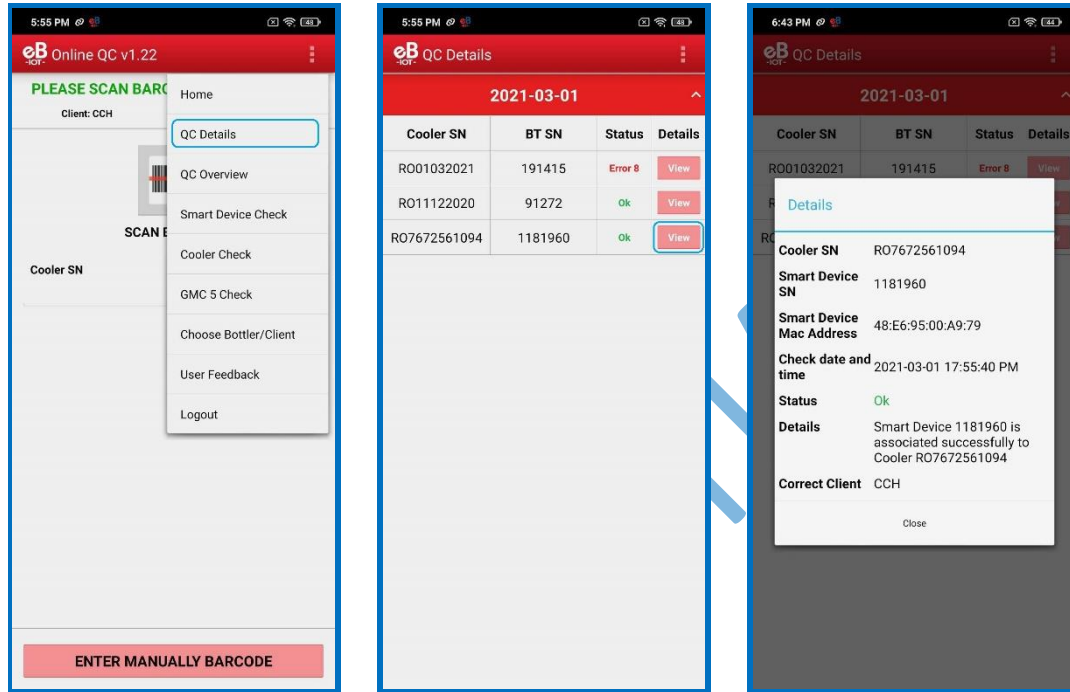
5:55 PM

eB -IOT- Online QC v1.22

PLEASE SCAN BARC

Client: CCH

SCAN E

Cooler SN

Home

QC Details

QC Overview

Smart Device Check

Cooler Check

GMC 5 Check

Choose Bottler/Client

User Feedback

Logout

ENTER MANUALLY BARCODE

5:55 PM

eB -IOT- QC Details

2021-03-01

| Cooler SN | BT SN | Status | Details |
|---|---|---|---|
| RO01032021 | 191415 | Error 8 | View |
| RO11122020 | 91272 | Ok | View |
| RO7672561094 | 1181960 | Ok | View |

6:43 PM

eB -IOT- QC Details

2021-03-01

| Cooler SN | BT SN | Status | Details |
|---|---|---|---|
| RO01032021 | 191415 | Error 8 | View |

Details

Cooler SN RO7672561094

Smart Device SN 1181960

Smart Device Mac Address 48:E6:95:00:A9:79

Check date and time 2021-03-01 17:55:40 PM

Status Ok

Details Smart Device 1181960 is associated successfully to Cooler RO7672561094

Correct Client CCH

Close